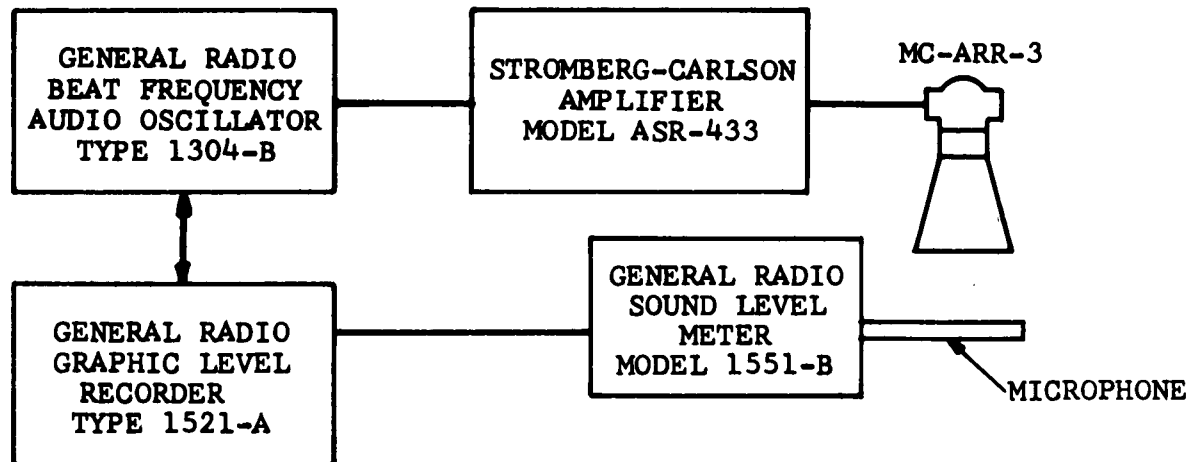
GENERAL RADIO
BEAT FREQUENCY
AUDIO OSCILLATOR
TYPE 1304-B

STROMBERG-CARLSON
AMPLIFIER
MODEL ASR-433

MC-ARR-3

GENERAL RADIO
GRAPHIC LEVEL
RECORDER
TYPE 1521-A

GENERAL RADIO
SOUND LEVEL
METER
MODEL 1551-B

MICROPHONE